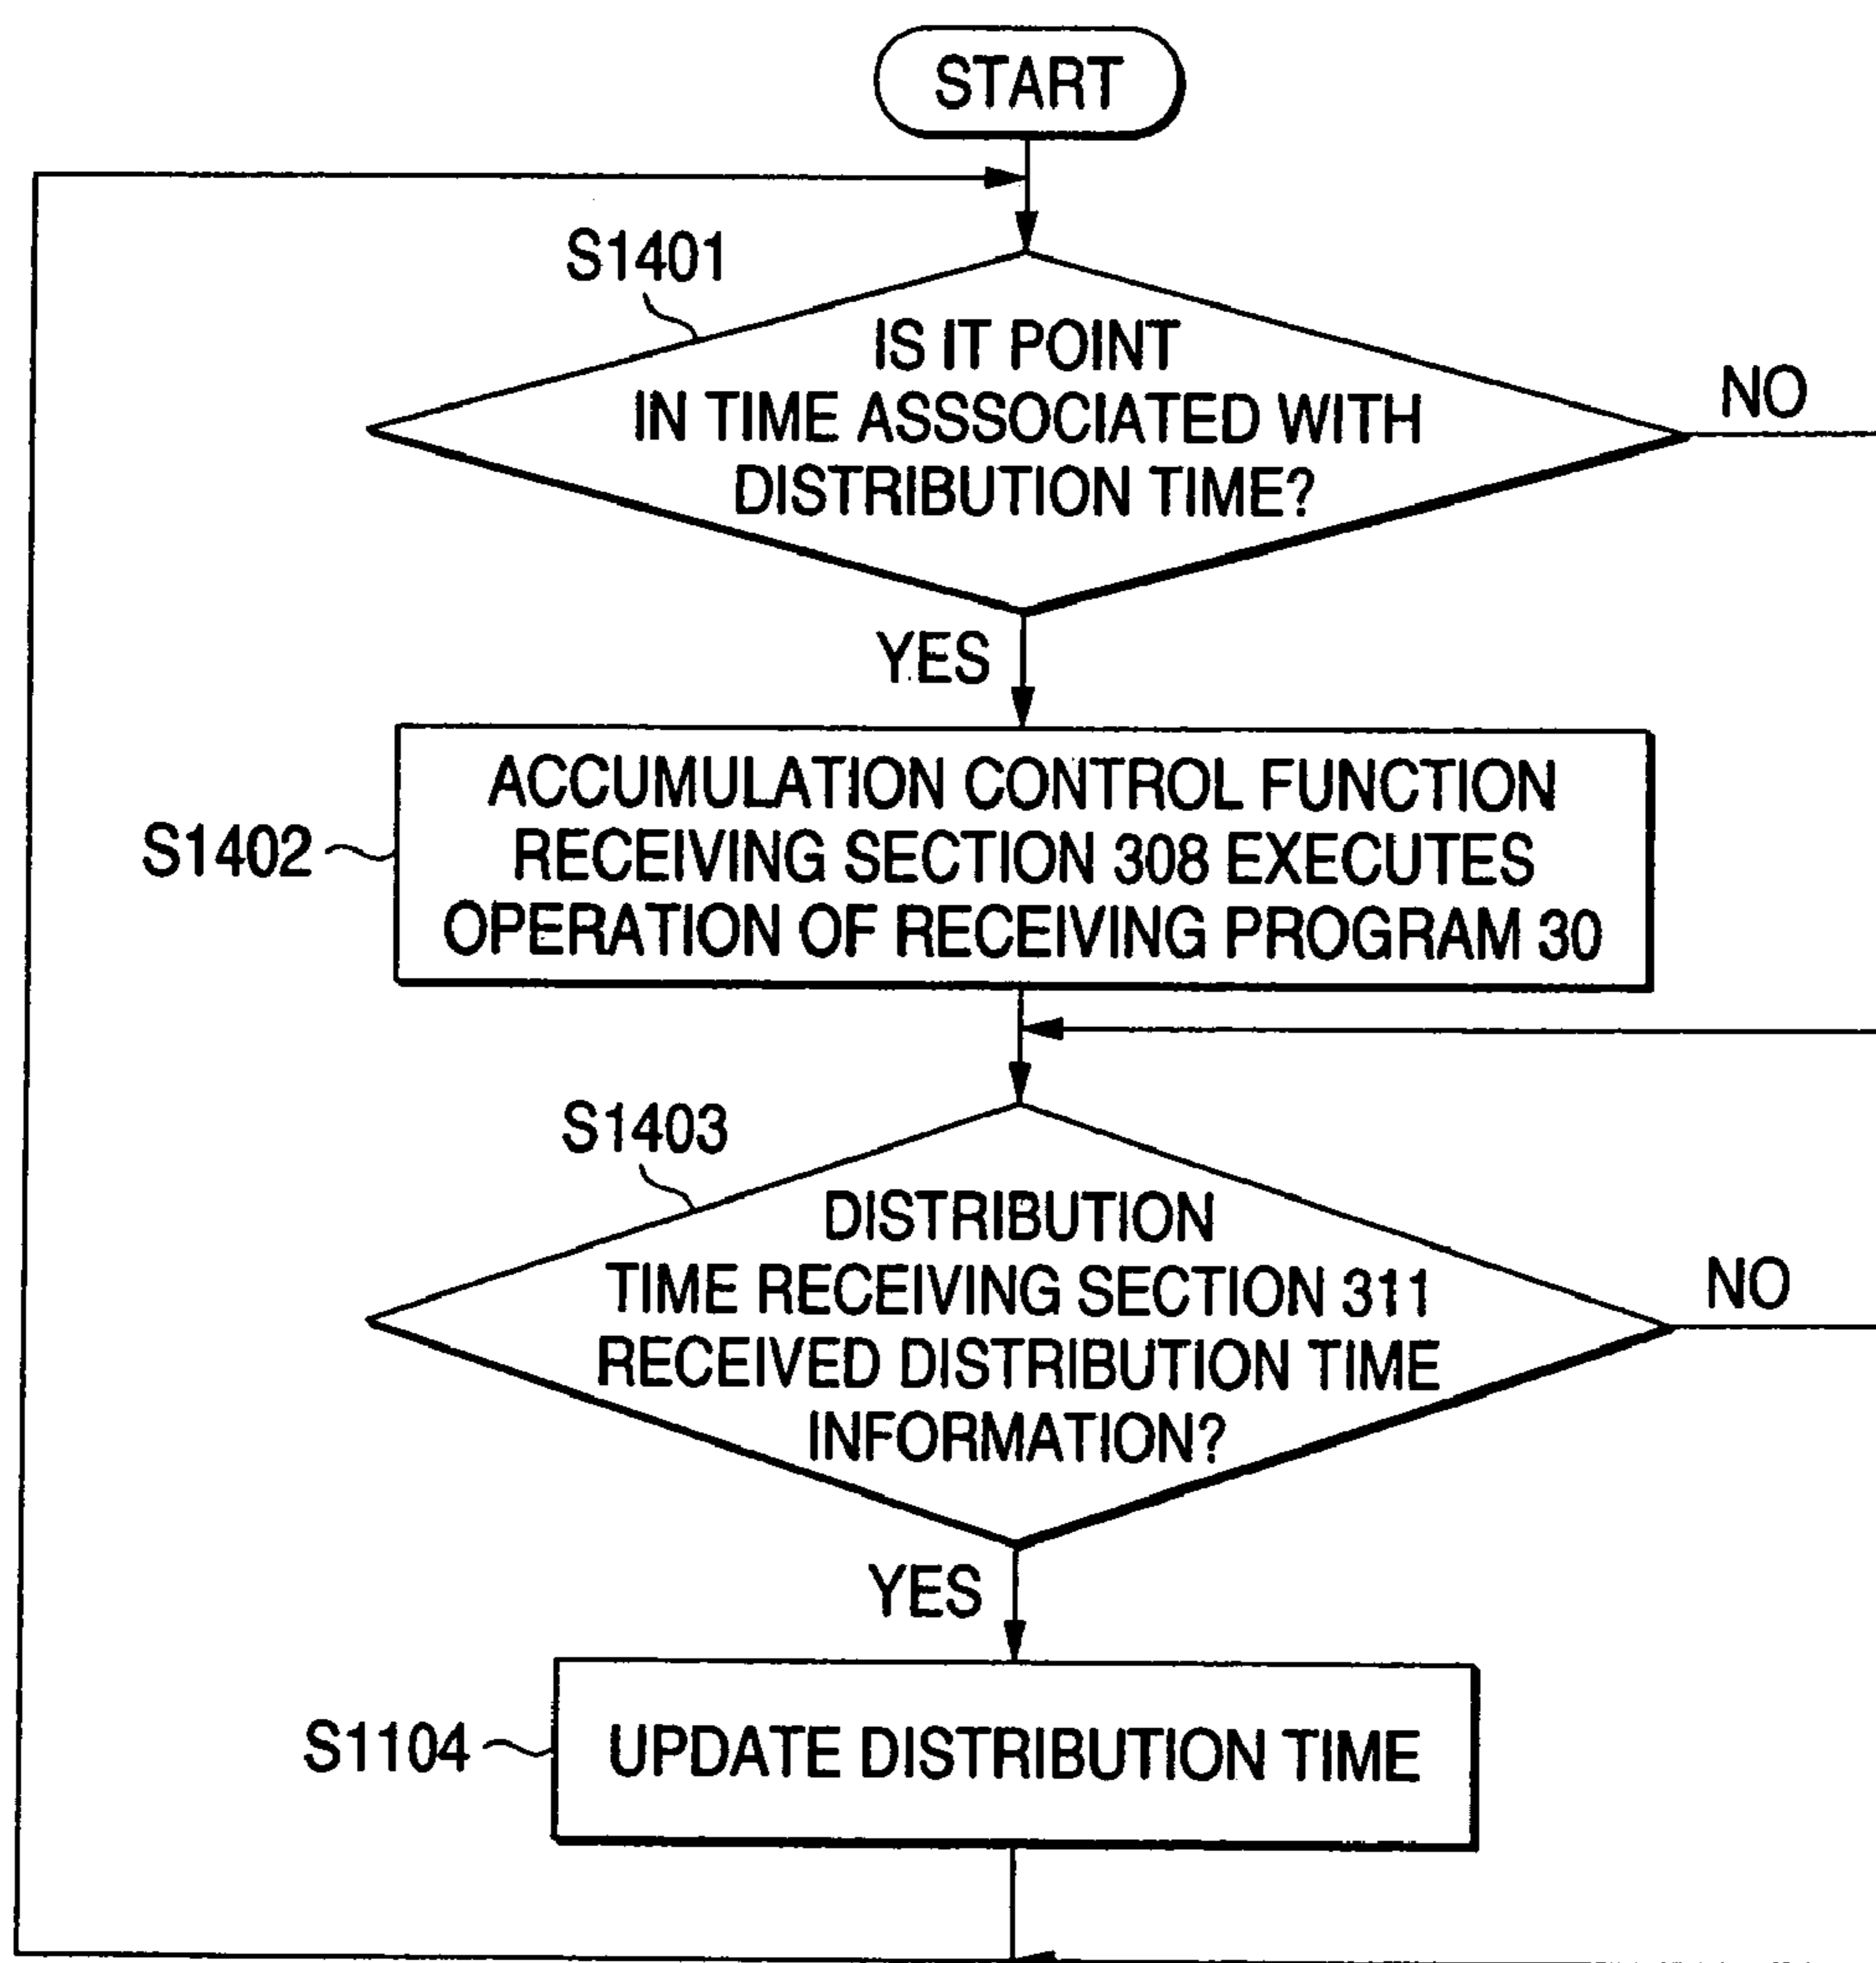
START

S1401

IS IT POINT IN TIME ASSSOCIATED WITH DISTRIBUTION TIME?

NO

YES

S1402

ACCUMULATION CONTROL FUNCTION RECEIVING SECTION 308 EXECUTES OPERATION OF RECEIVING PROGRAM 30

S1403

DISTRIBUTION TIME RECEIVING SECTION 311 RECEIVED DISTRIBUTION TIME INFORMATION?

NO

YES

S1104

UPDATE DISTRIBUTION TIME